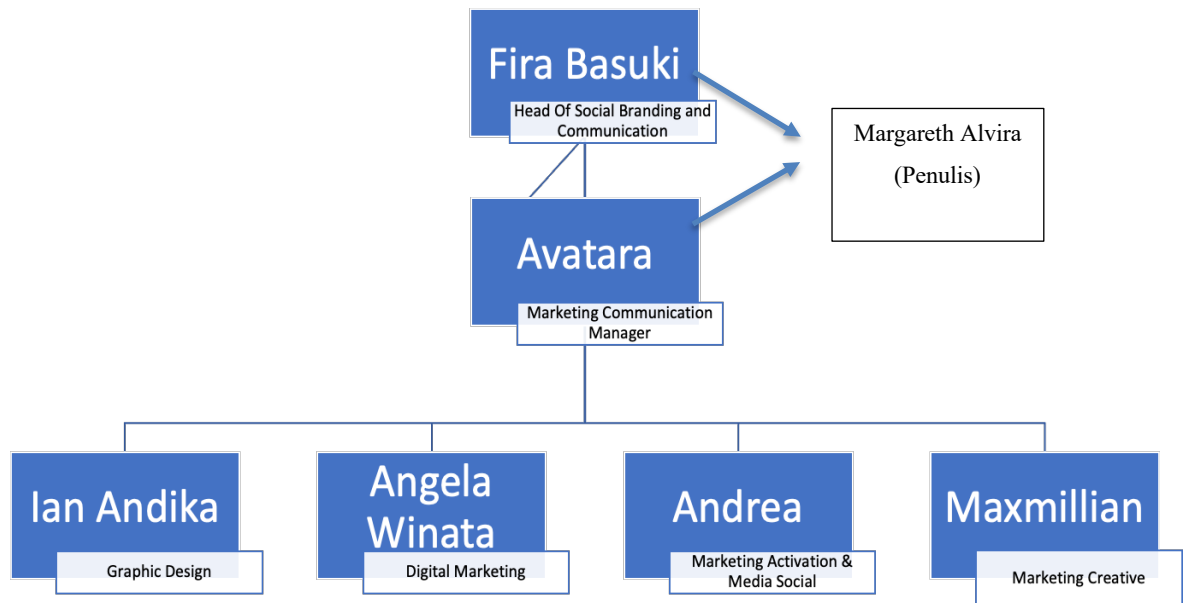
Fira Basuki
Head Of Social Branding and Communication

Margareth Alvira
(Penulis)

Avatara
Marketing Communication Manager

Ian Andika
Graphic Design

Angela Winata
Digital Marketing

Andrea
Marketing Activation & Media Social

Maxmillian
Marketing Creative